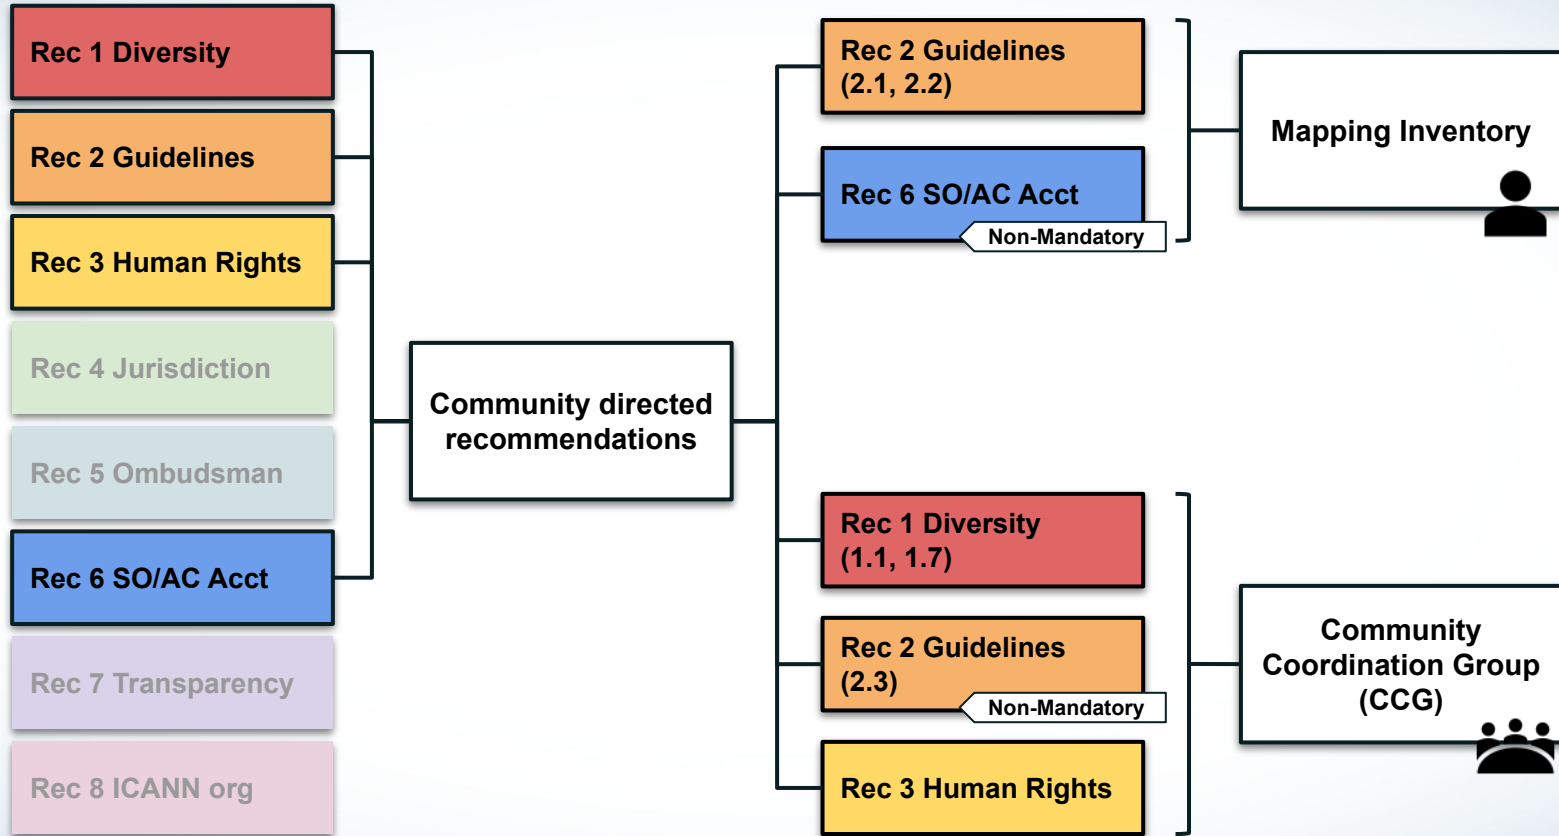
Rec 1 Diversity

Rec 2 Guidelines

Rec 3 Human Rights

Rec 4 Jurisdiction

Rec 5 Ombudsman

Rec 6 SO/AC Acct

Rec 7 Transparency

Rec 8 ICANN org

Community directed recommendations

Rec 2 Guidelines (2.1, 2.2)

Rec 6 SO/AC Acct

Non-Mandatory

Mapping Inventory

Rec 1 Diversity (1.1, 1.7)

Rec 2 Guidelines (2.3)

Non-Mandatory

Rec 3 Human Rights

Community Coordination Group (CCG)